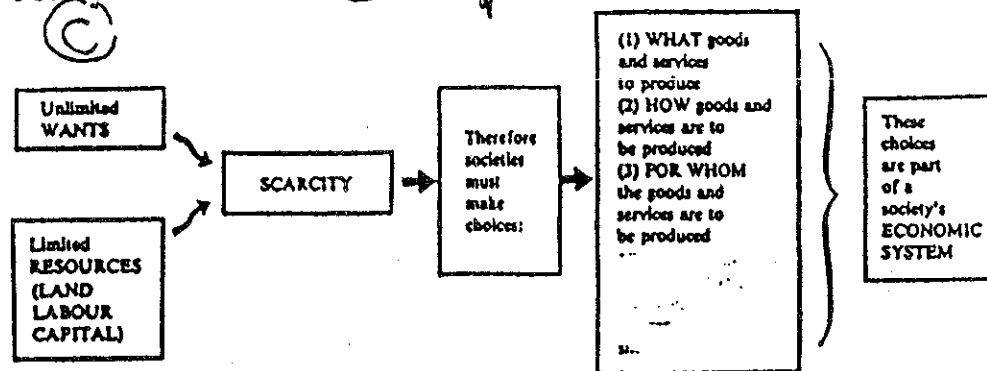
C

Unlimited WANTS

Limited RESOURCES (LAND LABOUR CAPITAL)

SCARCITY

Therefore societies must make choices:

(1) WHAT goods and services to produce
(2) HOW goods and services are to be produced
(3) FOR WHOM the goods and services are to be produced

These choices are part of a society's ECONOMIC SYSTEM